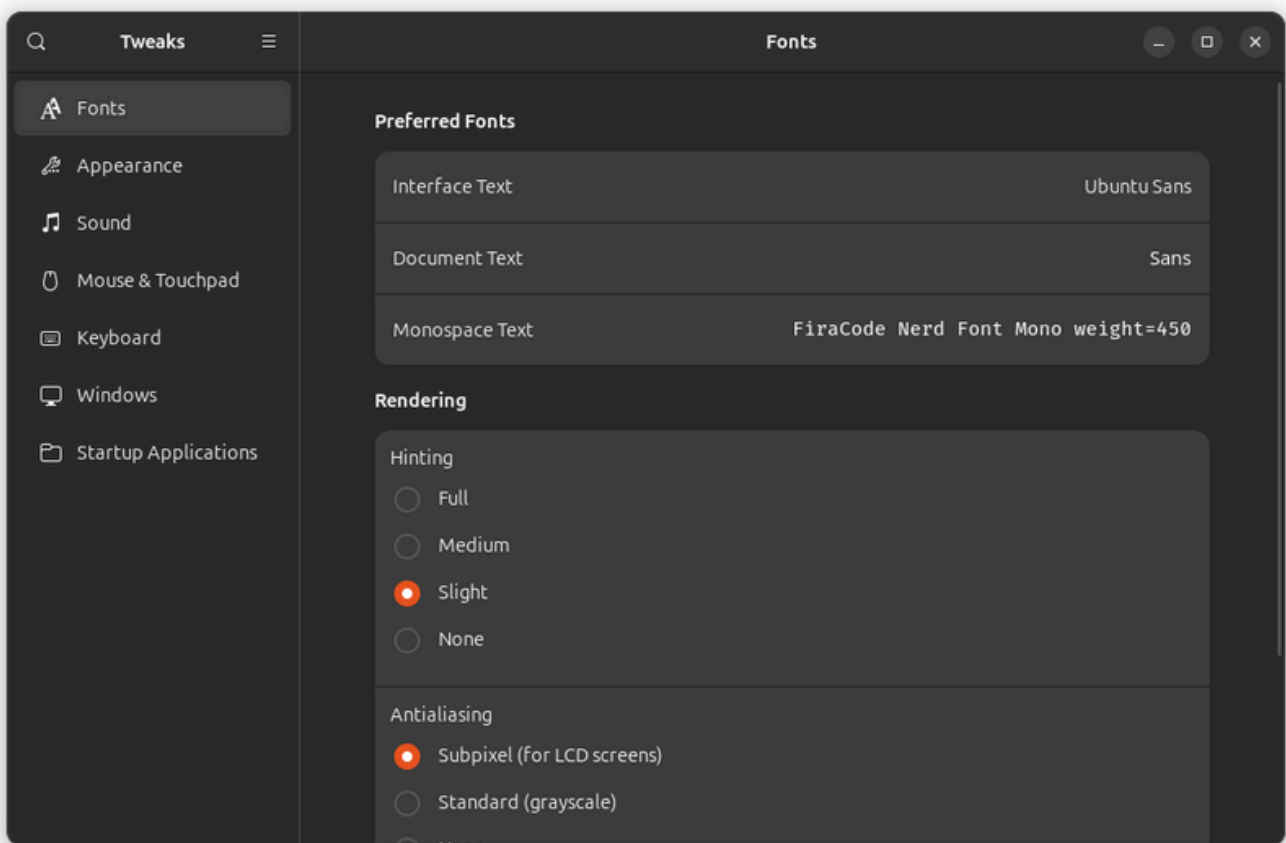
Tweaks

Fonts

Fonts
Appearance
Sound
Mouse & Touchpad
Keyboard
Windows
Startup Applications

Preferred Fonts

| Interface Text | Ubuntu Sans |
|---|---|
| Document Text | Sans |
| Monospace Text | FiraCode Nerd Font Mono weight=450 |

Rendering

Hinting
Full
Medium
Slight
None

Antialiasing
Subpixel (for LCD screens)
Standard (grayscale)
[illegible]